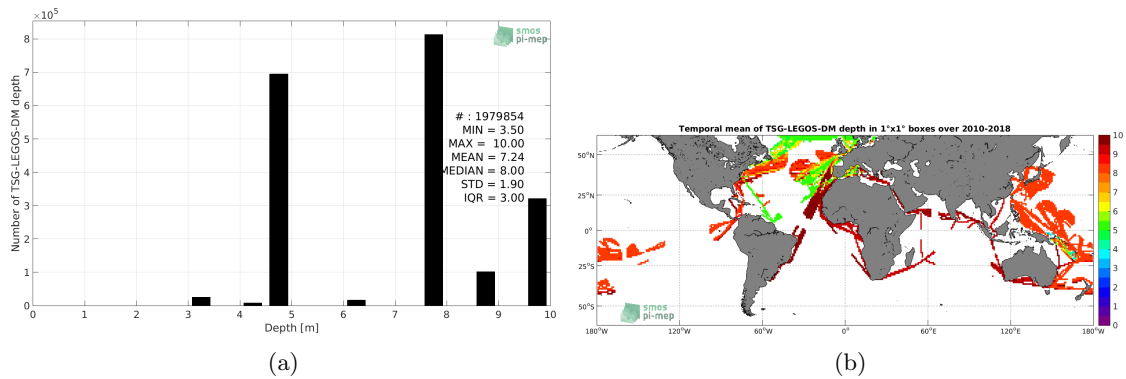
$\times 10^5$
8
7
6
5
4
3
2
1
0
Number of TSG-LEGOS-DM depth
0 1 2 3 4 5 6 7 8 9 10
Depth [m]
smos pi-mep
# : 1979854
MIN = 3.50
MAX = 10.00
MEAN = 7.24
MEDIAN = 8.00
STD = 1.90
IQR = 3.00

(a)

Temporal mean of TSG-LEGOS-DM depth in 1°x1° boxes over 2010-2018
50°N
25°N
0°
25°S
50°S
180°W 120°W 60°W 0° 60°E 120°E 180°W
smos pi-mep
10
9
8
7
6
5
4
3
2
1
0

(b)